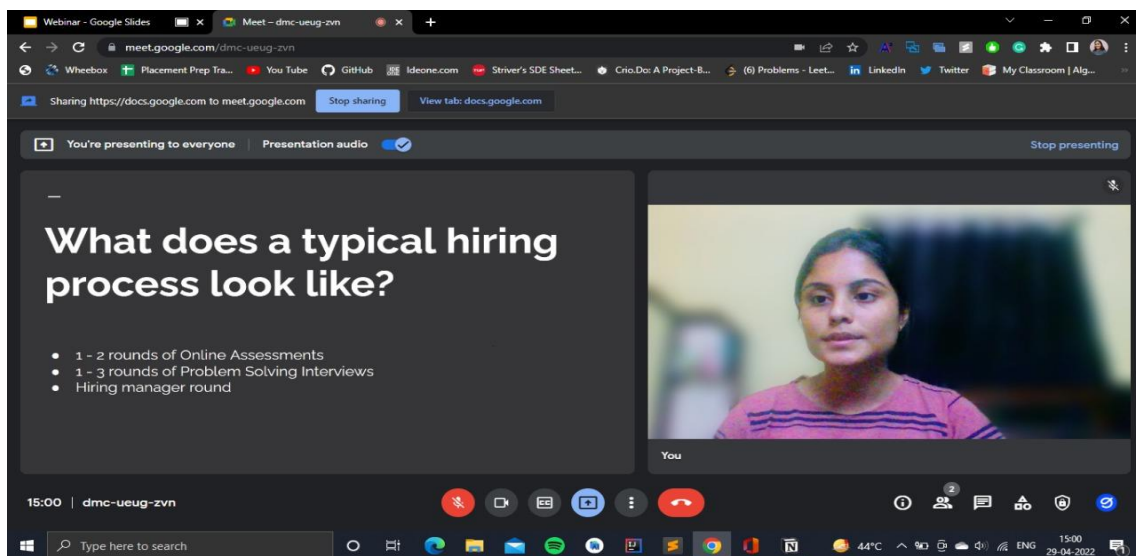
Webinar - Google Slides

Meet – dmc-ueug-zvn

meet.google.com/dmc-ueug-zvn

Wheebox Placement Prep Tra... You Tube GitHub Ideone.com Striver's SDE Sheet... Crio.Do: A Project-B... (6) Problems - Leet... LinkedIn Twitter My Classroom | Alg...

Sharing https://docs.google.com to meet.google.com Stop sharing View tab: docs.google.com

You're presenting to everyone | Presentation audio

Stop presenting

What does a typical hiring process look like?

- 1 - 2 rounds of Online Assessments
- 1 - 3 rounds of Problem Solving Interviews
- Hiring manager round

You

15:00 | dmc-ueug-zvn

2

Type here to search

44°C ENG 15:00 29-04-2022